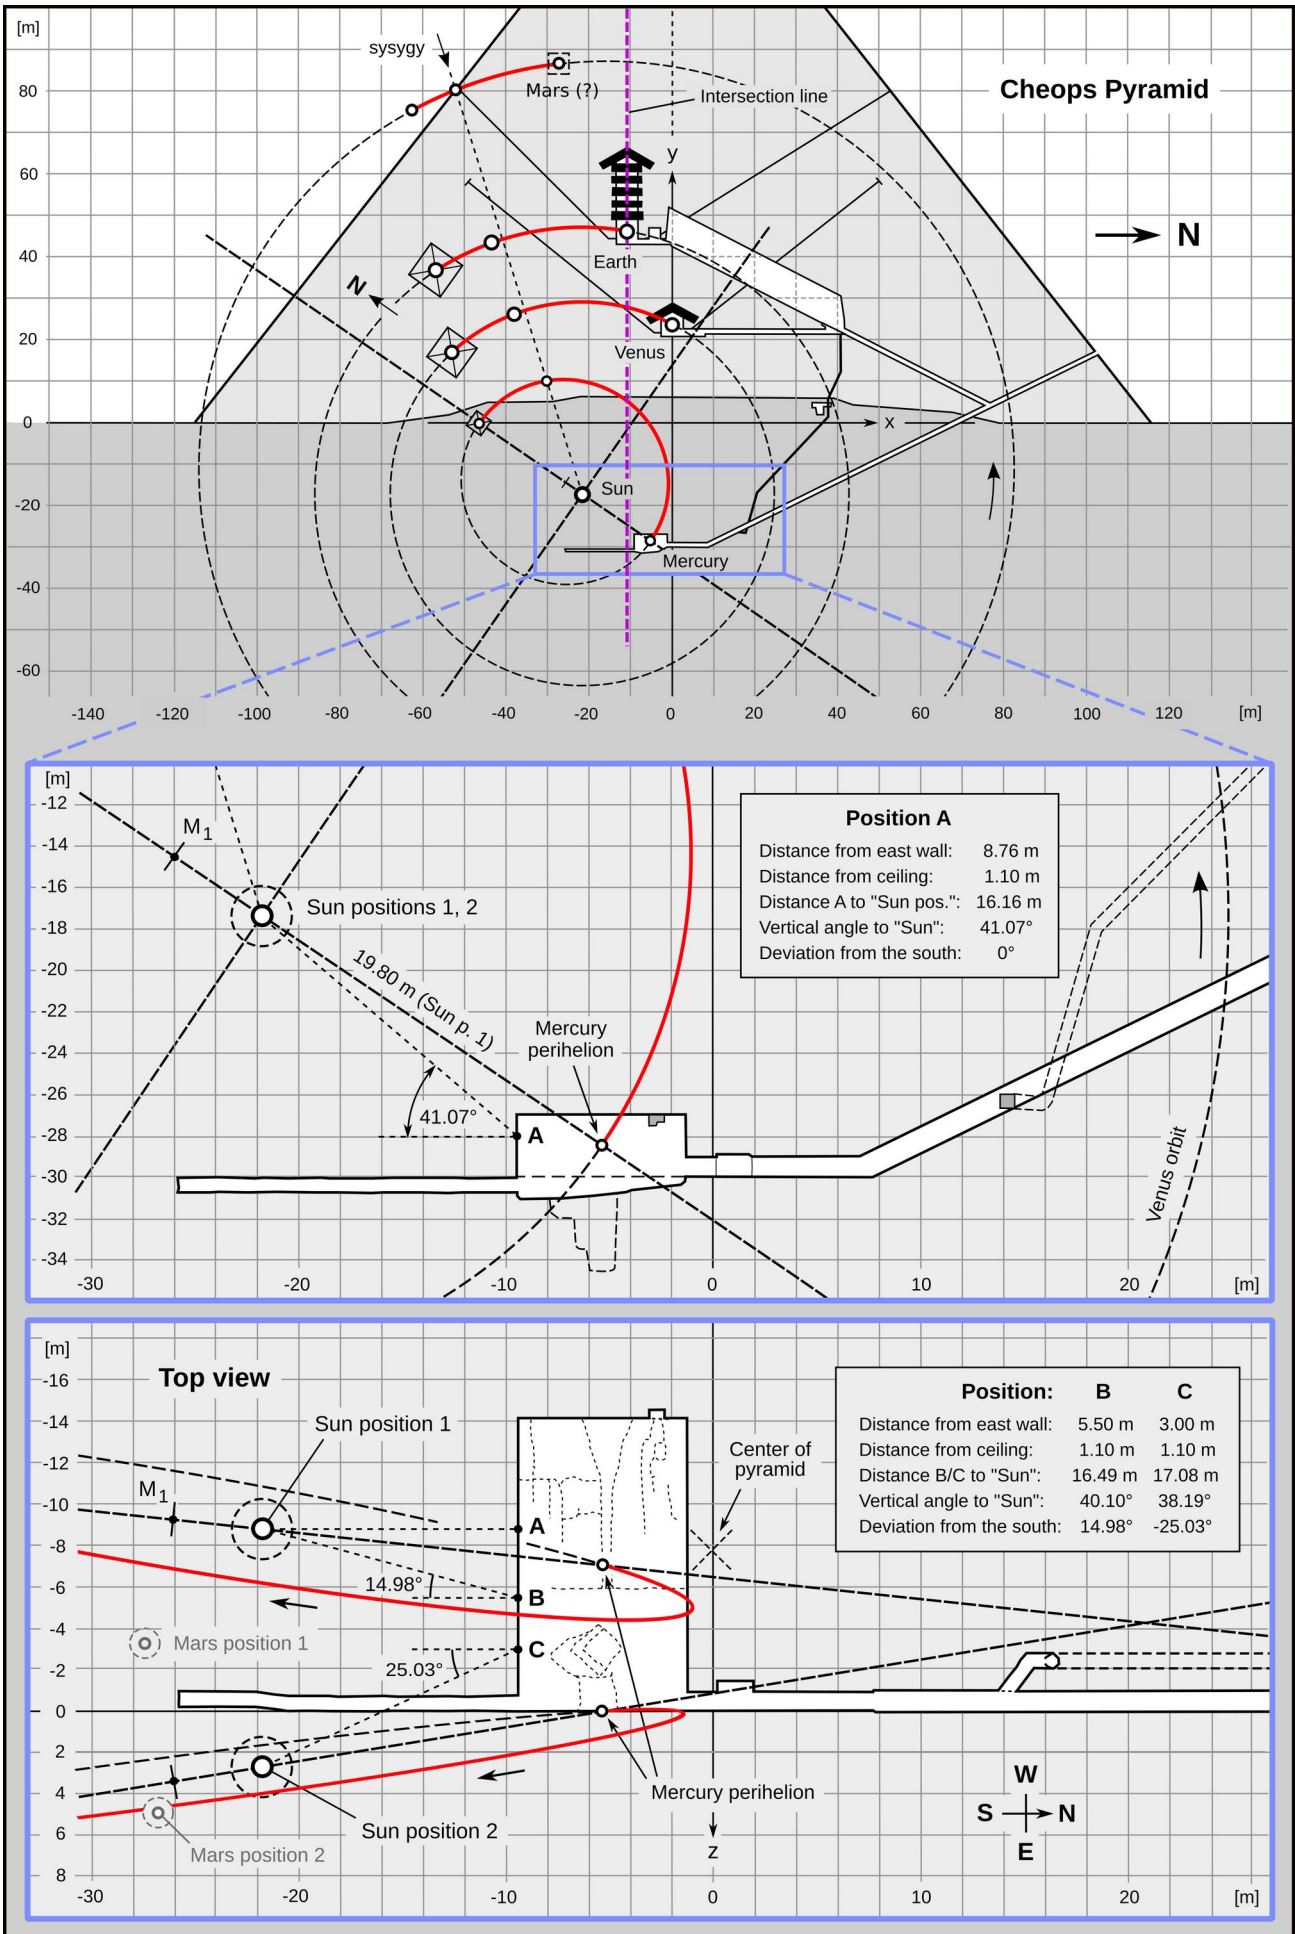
[m]
sysygy
Mars (?)
Intersection line
Cheops Pyramid
80
60
y
40
Earth
N
N
20
Venus
0
x
-20
Sun
Mercury
-40
-60
-140 -120 -100 -80 -60 -40 -20 0 20 40 60 80 100 120 [m]

[m]
-12
$M_1$
-14
-16
Sun positions 1, 2
-18
-20
19.80 m (Sun p. 1)
-22
-24
Mercury perihelion
-26
41.07°
-28
A
-30
-32
-34
-30 -20 -10 0 10 20 [m]
Venus orbit

Position A

| | |
|---|---|
| Distance from east wall: | 8.76 m |
| Distance from ceiling: | 1.10 m |
| Distance A to "Sun pos.": | 16.16 m |
| Vertical angle to "Sun": | 41.07° |
| Deviation from the south: | 0° |

[m]
Top view
-16
-14
Sun position 1
-12
Center of pyramid
-10
$M_1$
A
-8
-6
14.98°
B
-4
Mars position 1
-2
C
25.03°
0
2
4
Mercury perihelion
6
Sun position 2
Mars position 2
z
8
-30 -20 -10 0 10 20 [m]
W
S
N
E

| Position: | B | C |
|---|---|---|
| Distance from east wall: | 5.50 m | 3.00 m |
| Distance from ceiling: | 1.10 m | 1.10 m |
| Distance B/C to "Sun": | 16.49 m | 17.08 m |
| Vertical angle to "Sun": | 40.10° | 38.19° |
| Deviation from the south: | 14.98° | -25.03° |